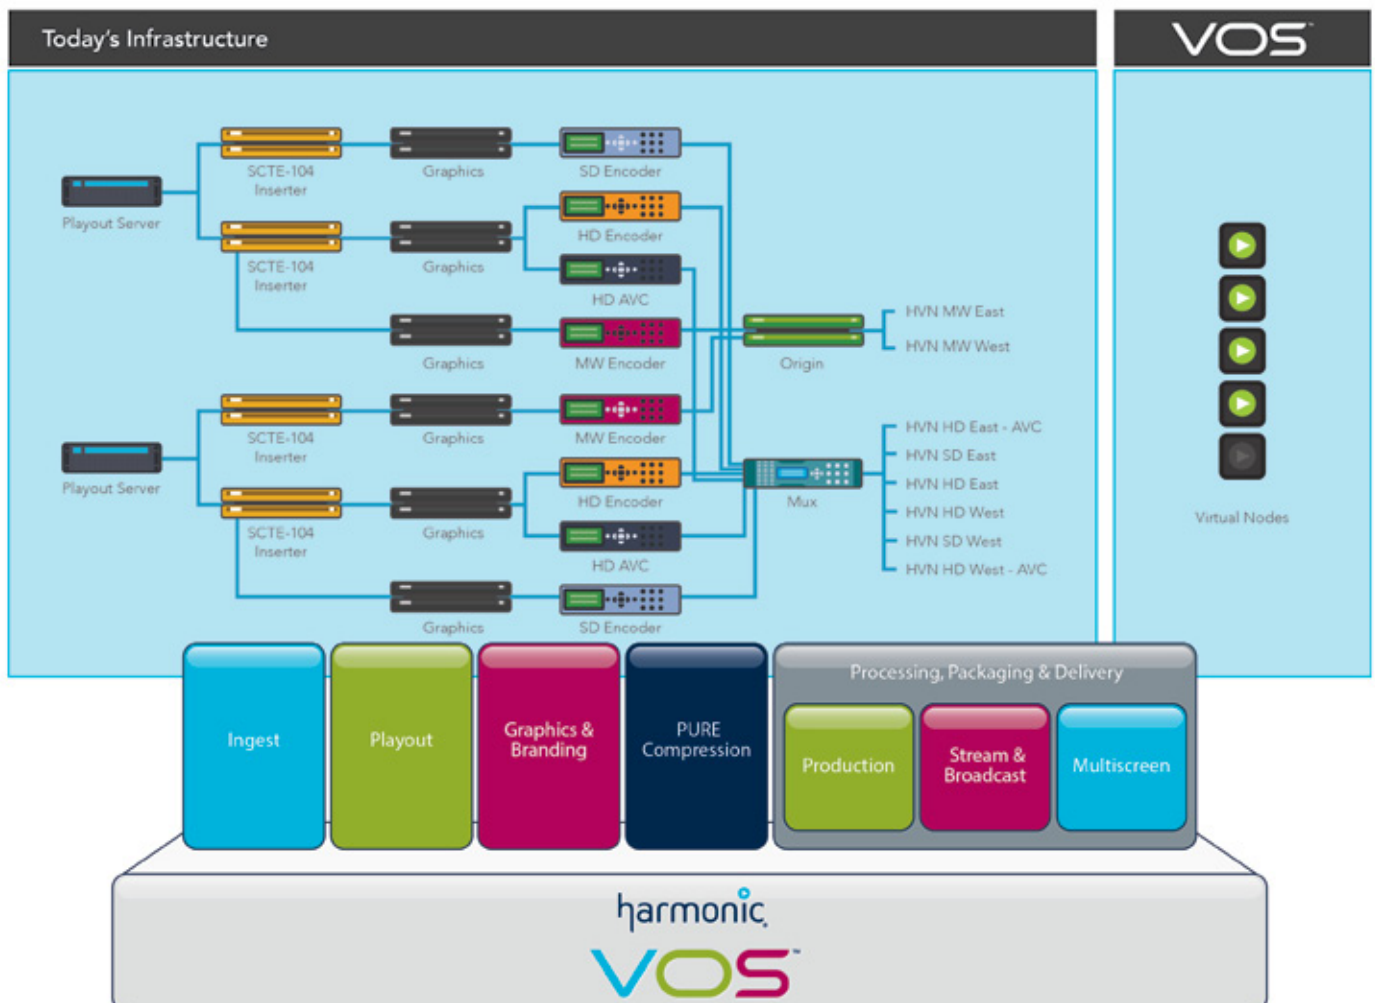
Today's Infrastructure

VOS™

Playout Server

SCTE-104 Inserter

Graphics

SD Encoder

HD Encoder

SCTE-104 Inserter

Graphics

HD AVC

Graphics

MW Encoder

Origin

HVN MW East

HVN MW West

Playout Server

SCTE-104 Inserter

Graphics

MW Encoder

HD Encoder

Mux

SCTE-104 Inserter

Graphics

HD AVC

Graphics

SD Encoder

HVN HD East - AVC

HVN SD East

HVN HD East

HVN HD West

HVN SD West

HVN HD West - AVC

Virtual Nodes

Ingest

Playout

Graphics & Branding

PURE Compression

Processing, Packaging & Delivery

Production

Stream & Broadcast

Multiscreen

harmonic

VOS™